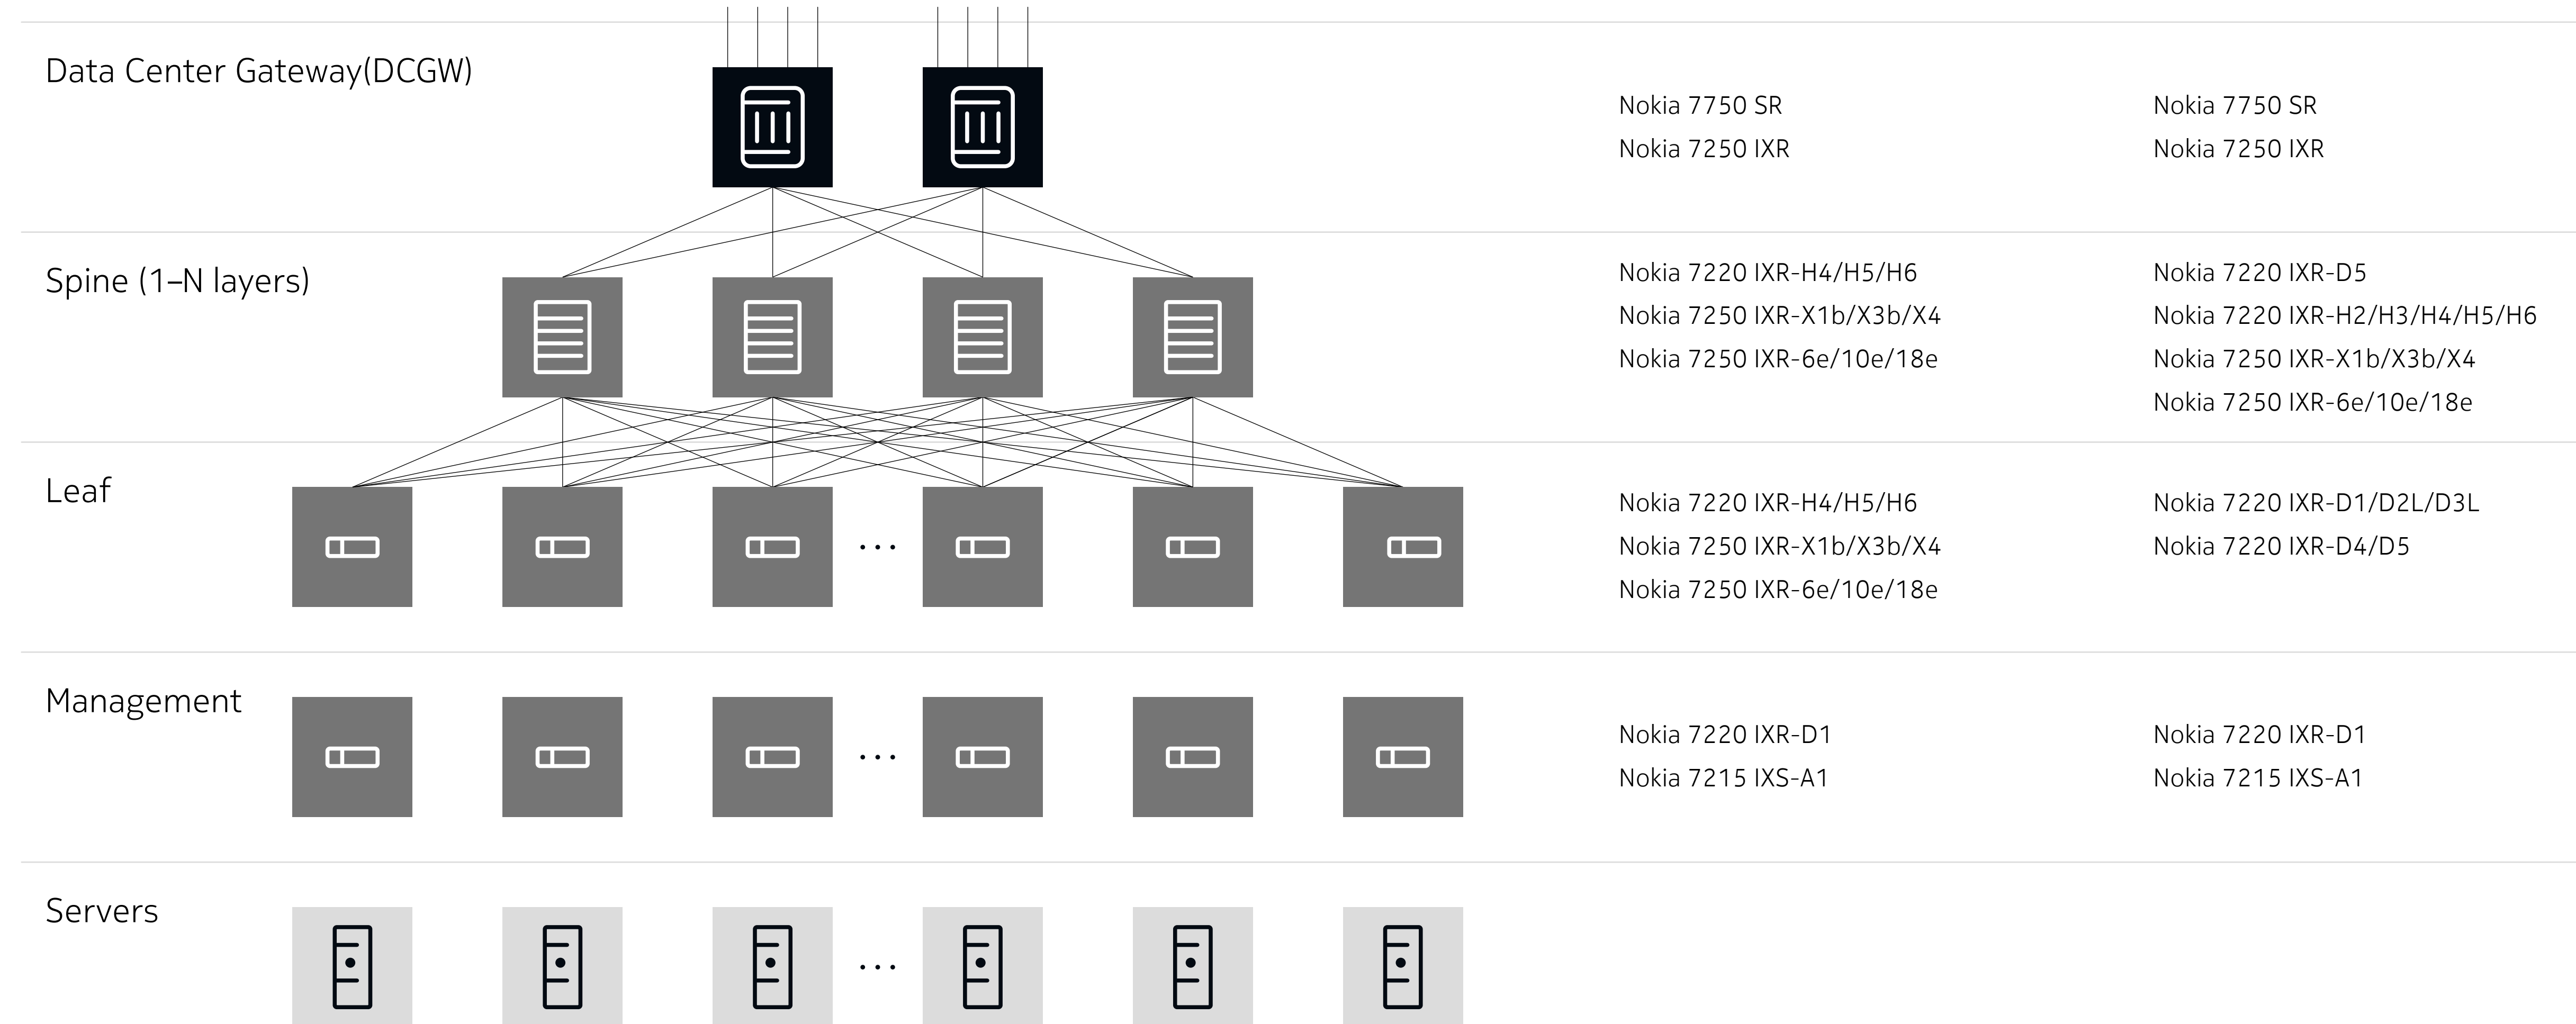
Data Center Gateway(DCGW)

Nokia 7750 SR
Nokia 7250 IXR

Nokia 7750 SR
Nokia 7250 IXR

Spine (1–N layers)

Nokia 7220 IXR-H4/H5/H6
Nokia 7250 IXR-X1b/X3b/X4
Nokia 7250 IXR-6e/10e/18e

Nokia 7220 IXR-D5
Nokia 7220 IXR-H2/H3/H4/H5/H6
Nokia 7250 IXR-X1b/X3b/X4
Nokia 7250 IXR-6e/10e/18e

Leaf

...

Nokia 7220 IXR-H4/H5/H6
Nokia 7250 IXR-X1b/X3b/X4
Nokia 7250 IXR-6e/10e/18e

Nokia 7220 IXR-D1/D2L/D3L
Nokia 7220 IXR-D4/D5

Management

...

Nokia 7220 IXR-D1
Nokia 7215 IXS-A1

Nokia 7220 IXR-D1
Nokia 7215 IXS-A1

Servers

...